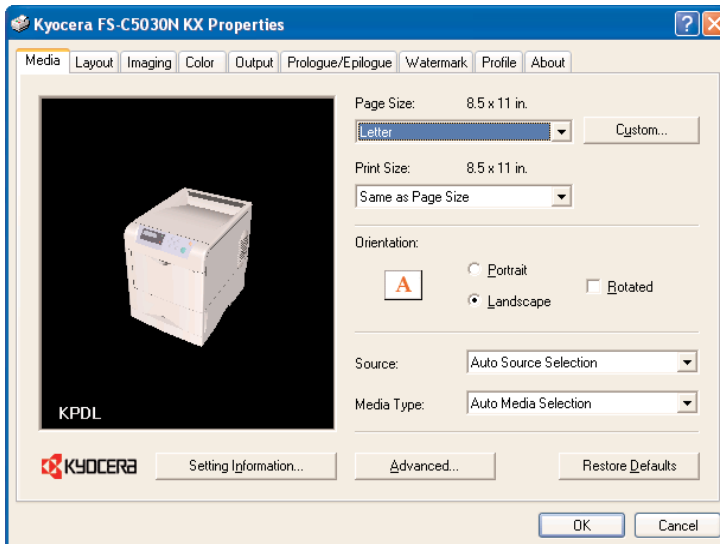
Kyocera FS-C5030N KX Properties

Media | Layout | Imaging | Color | Output | Prologue/Epilogue | Watermark | Profile | About

Page Size: 8.5 x 11 in.

Letter

Custom...

Print Size: 8.5 x 11 in.

Same as Page Size

Orientation:

A

Portrait

Landscape

Rotated

Source: Auto Source Selection

Media Type: Auto Media Selection

KPDL

KYOCERA

Setting Information...

Advanced...

Restore Defaults

OK

Cancel